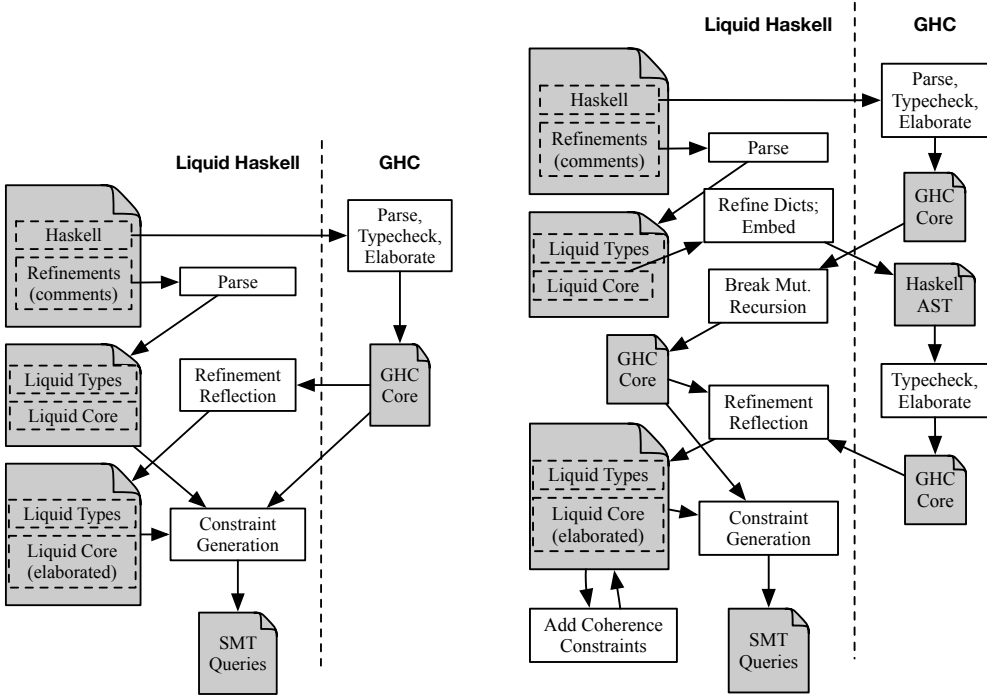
Liquid Haskell

GHC

Haskell

Refinements (comments)

Parse

Parse, Typecheck, Elaborate

Liquid Types

Liquid Core

Refinement Reflection

GHC Core

Liquid Types

Liquid Core (elaborated)

Constraint Generation

SMT Queries

Liquid Haskell

GHC

Haskell

Refinements (comments)

Parse

Parse, Typecheck, Elaborate

Liquid Types

Liquid Core

Refine Dicts; Embed

GHC Core

Break Mut. Recursion

Haskell AST

GHC Core

Typecheck, Elaborate

Refinement Reflection

Liquid Types

Liquid Core (elaborated)

Constraint Generation

GHC Core

Add Coherence Constraints

SMT Queries